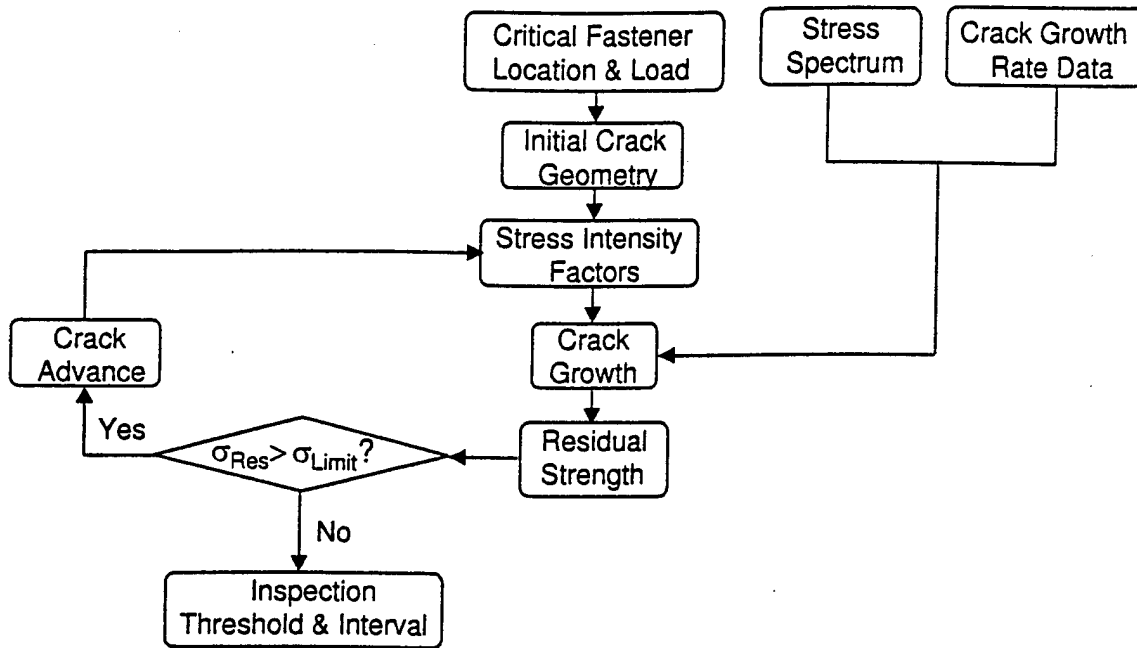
Critical Fastener Location & Load

Stress Spectrum

Crack Growth Rate Data

Initial Crack Geometry

Stress Intensity Factors

Crack Advance

Crack Growth

Yes

$\sigma_{Res} > \sigma_{Limit}$?

Residual Strength

No

Inspection Threshold & Interval